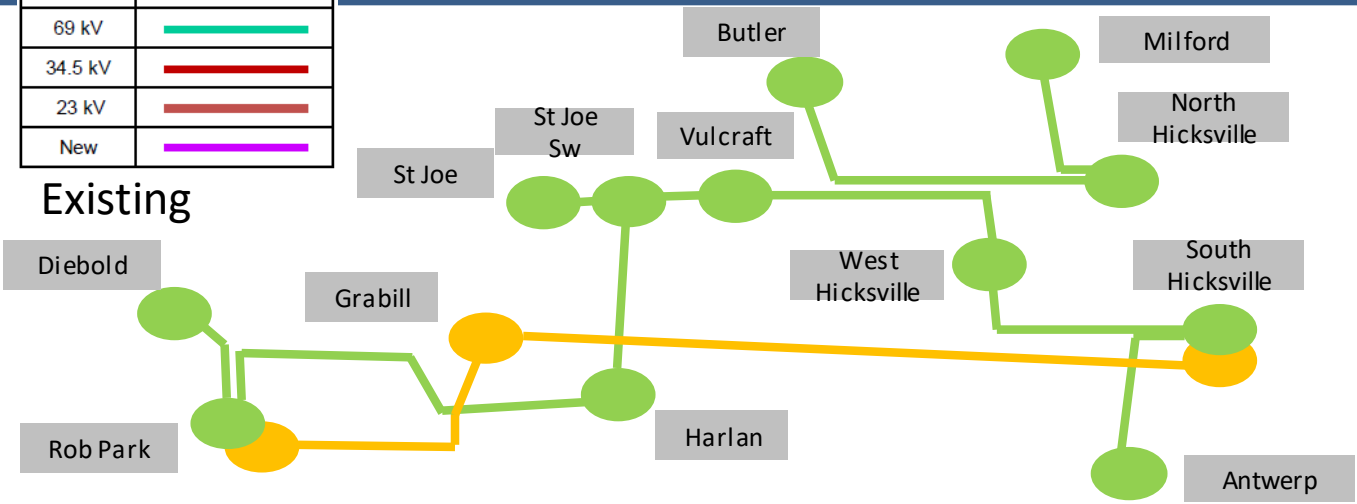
| 69 kV | |
|---|---|
| 34.5 kV | |
| 23 kV | |
| New | |

Existing

Butler

Milford

North Hicksville

St Joe Sw

Vulcraft

St Joe

Diebold

West Hicksville

South Hicksville

Grabill

Rob Park

Harlan

Antwerp